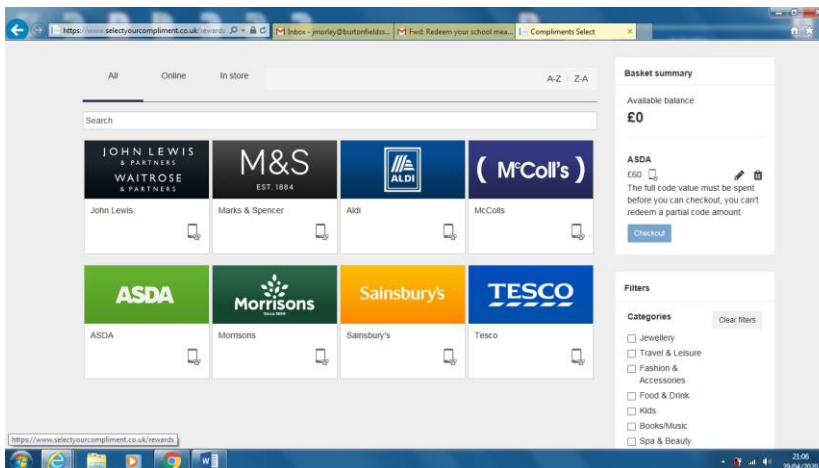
https://www.selectyourcompliment.co.uk/rewards
Inbox - jmorley@burtonfields...
Fwd: Redeem your school mea...
Compliments Select

All Online In store

A-Z / Z-A

Search

JOHN LEWIS & PARTNERS WAITROSE & PARTNERS
John Lewis

M&S EST. 1884
Marks & Spencer

ALDI
Aldi

McColl's
McColls

ASDA
ASDA

Morrisons
Morrisons

Sainsbury's
Sainsbury's

TESCO
Tesco

Basket summary

Available balance

£0

ASDA

£60

The full code value must be spent before you can checkout, you can't redeem a partial code amount.

Checkout

Filters

Categories

Clear filters

Jewellery

Travel & Leisure

Fashion & Accessories

Food & Drink

Kids

Books/Music

Spa & Beauty

https://www.selectyourcompliment.co.uk/rewards

21:06
29/04/2020